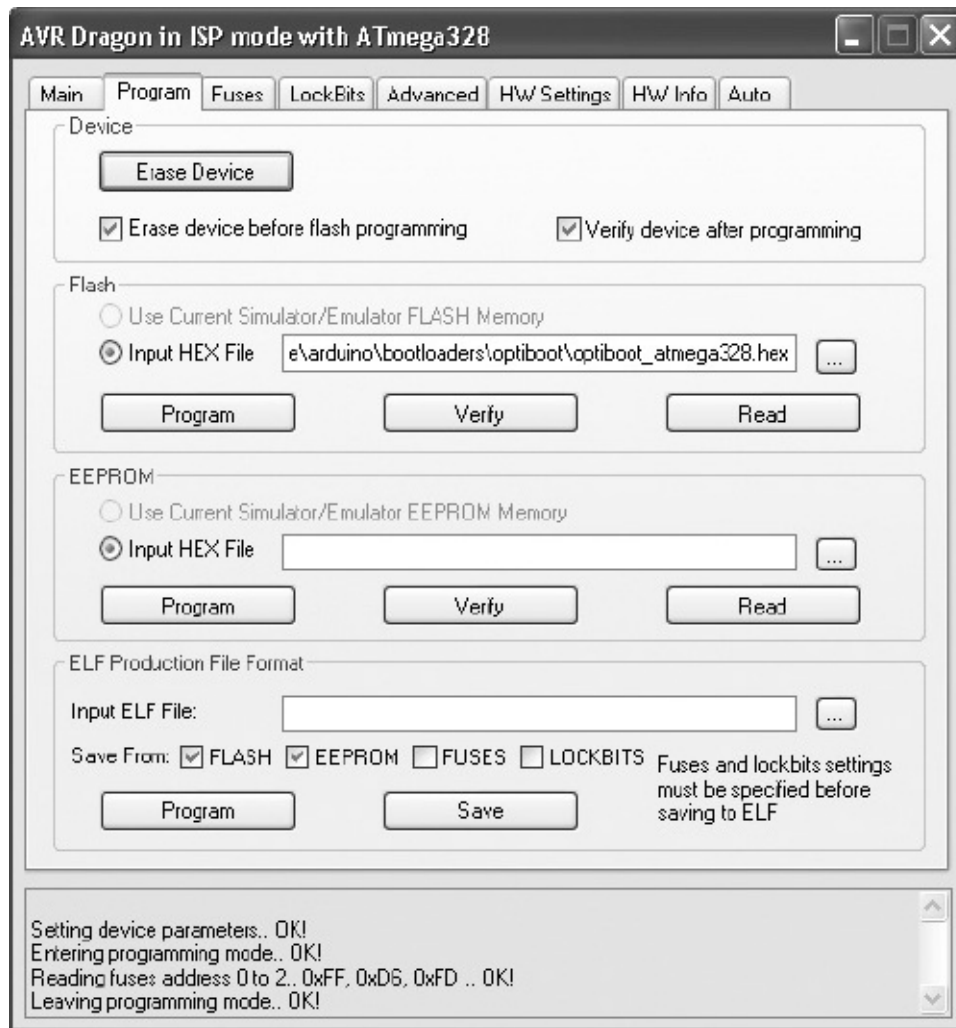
AVR Dragon in ISP mode with ATmega328

Main | Program | Fuses | LockBits | Advanced | HW Settings | HW Info | Auto

Device

Erase Device

☑ Erase device before flash programming ☑ Verify device after programming

Flash

Use Current Simulator/Emulator FLASH Memory

Input HEX File e\arduino\bootloaders\optiboot\optiboot_atmega328.hex ...

Program Verify Read

EEPROM

Use Current Simulator/Emulator EEPROM Memory

Input HEX File ...

Program Verify Read

ELF Production File Format

Input ELF File: ...

Save From: ☑ FLASH ☑ EEPROM ☐ FUSES ☐ LOCKBITS Fuses and lockbits settings must be specified before saving to ELF

Program Save

Setting device parameters.. OK!
Entering programming mode.. OK!
Reading fuses address 0 to 2.. 0xFF, 0xD6, 0xFD .. OK!
Leaving programming mode.. OK!